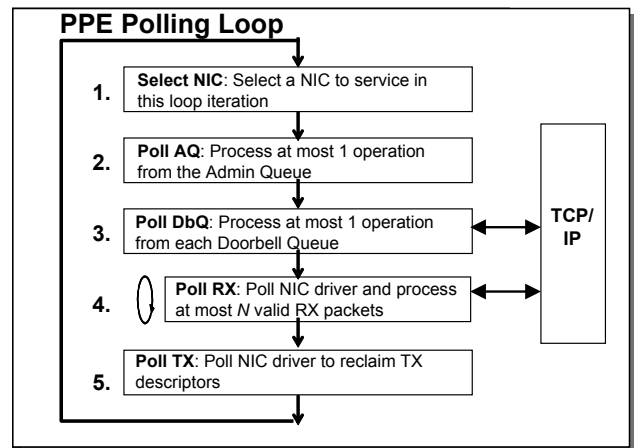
PPE Polling Loop

1. Select NIC: Select a NIC to service in this loop iteration

2. Poll AQ: Process at most 1 operation from the Admin Queue

3. Poll DbQ: Process at most 1 operation from each Doorbell Queue

4. Poll RX: Poll NIC driver and process at most *N* valid RX packets

5. Poll TX: Poll NIC driver to reclaim TX descriptors

TCP/IP